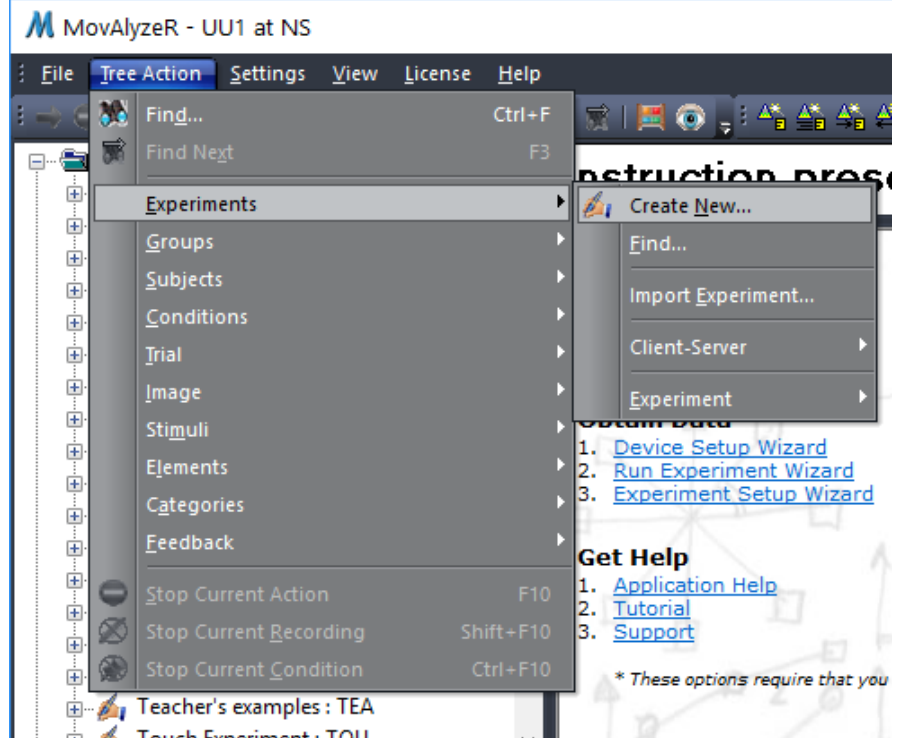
MovAlyzeR - UU1 at NS

File Tree Action Settings View License Help

Find... Ctrl+F
Find Next F3
Experiments
Groups
Subjects
Conditions
Trial
Image
Stimuli
Elements
Categories
Feedback
Stop Current Action F10
Stop Current Recording Shift+F10
Stop Current Condition Ctrl+F10

Create New...
Find...
Import Experiment...
Client-Server
Experiment

nstruction prese

1. Device Setup Wizard
2. Run Experiment Wizard
3. Experiment Setup Wizard

Get Help
1. Application Help
2. Tutorial
3. Support

* These options require that you

Teacher's examples : TEA
Touch Experiment : TOU